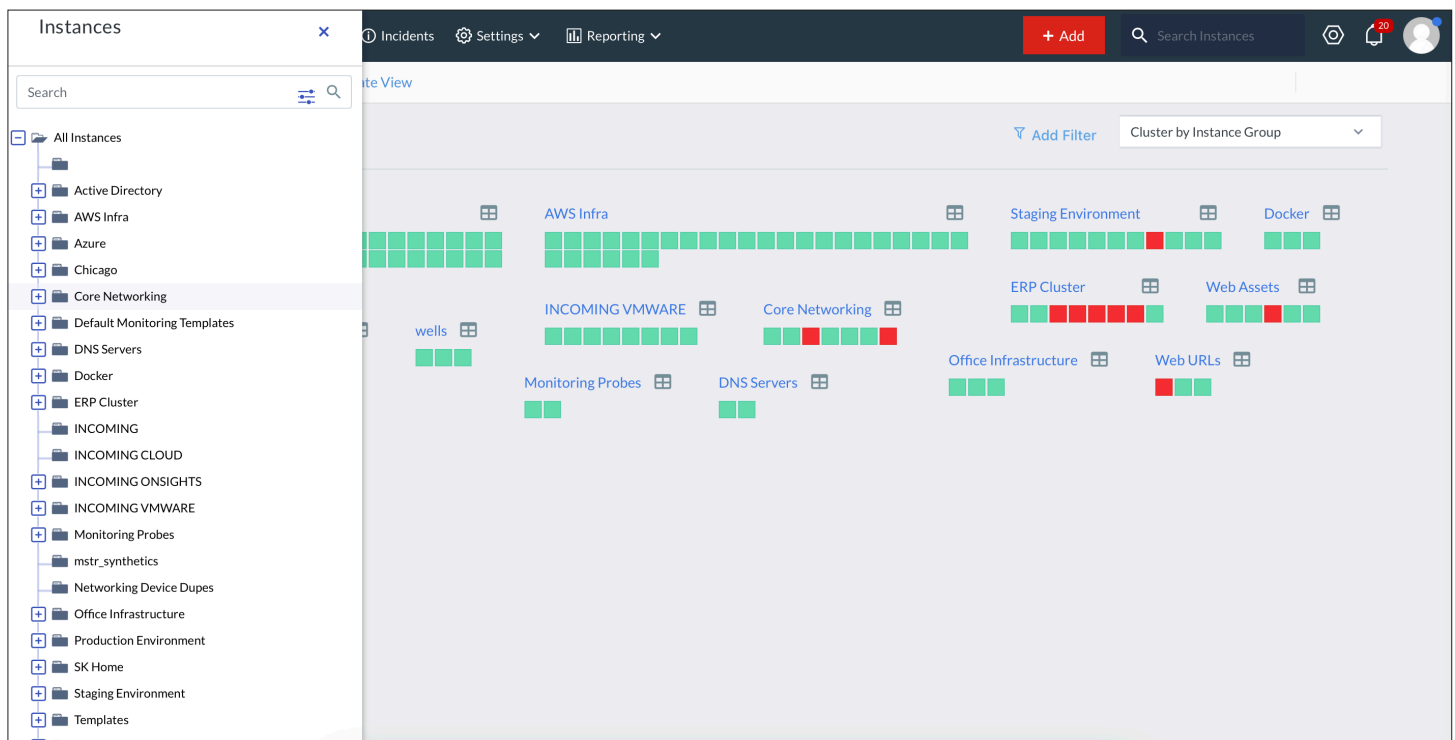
Instances
×
Search
All Instances
Active Directory
AWS Infra
Azure
Chicago
Core Networking
Default Monitoring Templates
DNS Servers
Docker
ERP Cluster
INCOMING
INCOMING CLOUD
INCOMING ONSIGHTS
INCOMING VMWARE
Monitoring Probes
mstr_synthetics
Networking Device Dupes
Office Infrastructure
Production Environment
SK Home
Staging Environment
Templates

Incidents
Settings
Reporting
+ Add
Search Instances
20

te View
Add Filter
Cluster by Instance Group

AWS Infra
Staging Environment
Docker
ERP Cluster
Web Assets
wells
INCOMING VMWARE
Core Networking
Office Infrastructure
Web URLs
Monitoring Probes
DNS Servers